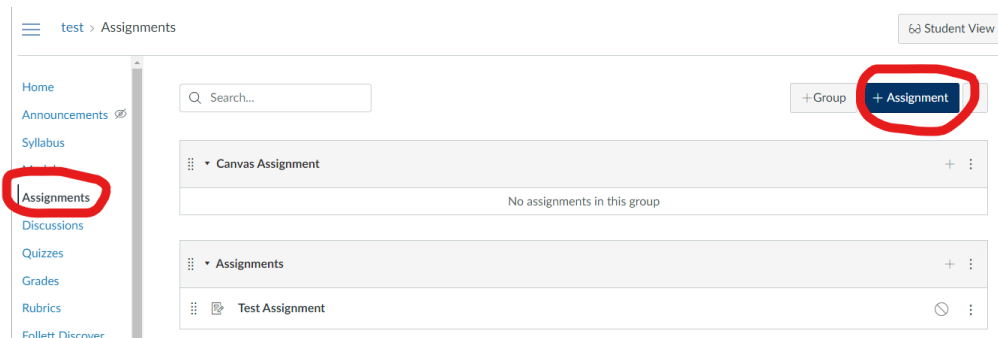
test > Assignments

Student View

Home
Announcements
Syllabus
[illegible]
Assignments
Discussions
Quizzes
Grades
Rubrics
Follett Discover

Search...

+Group
+ Assignment

Canvas Assignment
No assignments in this group

Assignments
Test Assignment